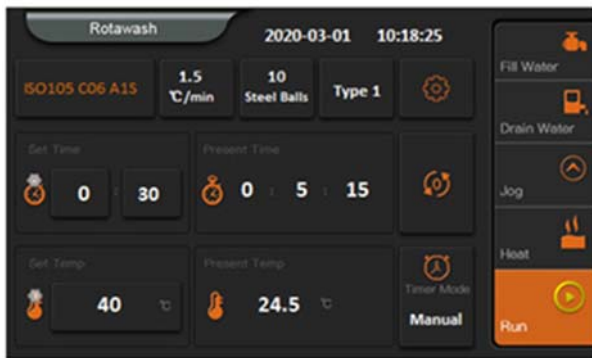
Rotawash

2020-03-01 10:18:25

ISO105 C06 A1S

1.5 ℃/min

10 Steel Balls

Type 1

Set Time

0 : 30

Present Time

0 : 5 : 15

Set Temp

40 ℃

Present Temp

24.5 ℃

Timer Mode

Manual

Fill Water

Drain Water

Jog

Heat

Run